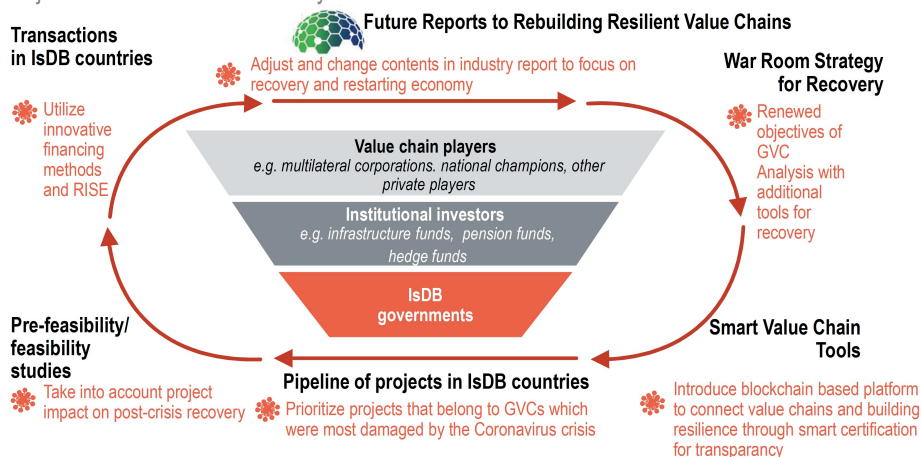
Transactions in IsDB countries

Utilize innovative financing methods and RISE

Future Reports to Rebuilding Resilient Value Chains

Adjust and change contents in industry report to focus on recovery and restarting economy

War Room Strategy for Recovery

Renewed objectives of GVC Analysis with additional tools for recovery

Value chain players
e.g. multilateral corporations. national champions, other private players

Institutional investors
e.g. infrastructure funds, pension funds, hedge funds

IsDB governments

Pre-feasibility/ feasibility studies

Take into account project impact on post-crisis recovery

Pipeline of projects in IsDB countries

Prioritize projects that belong to GVCs which were most damaged by the Coronavirus crisis

Smart Value Chain Tools

Introduce blockchain based platform to connect value chains and building resilience through smart certification for transparancy